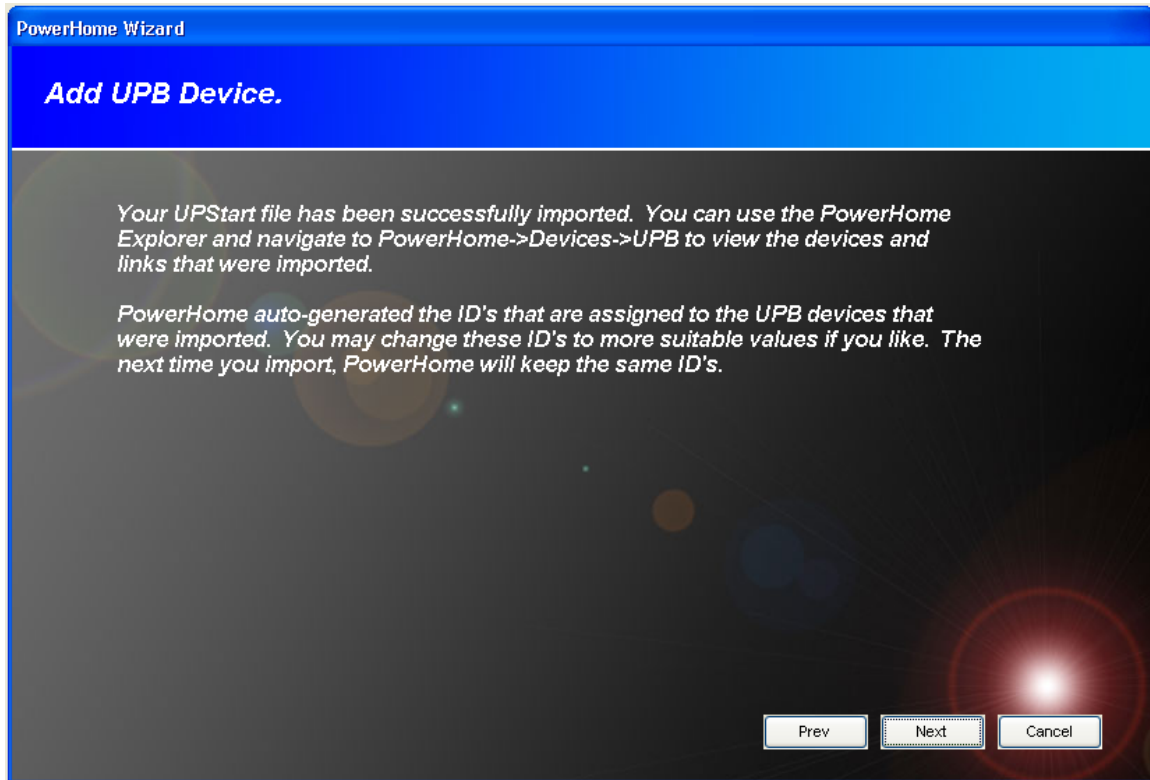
PowerHome Wizard

Add UPB Device.

Your UPStart file has been successfully imported. You can use the PowerHome Explorer and navigate to PowerHome->Devices->UPB to view the devices and links that were imported.

PowerHome auto-generated the ID's that are assigned to the UPB devices that were imported. You may change these ID's to more suitable values if you like. The next time you import, PowerHome will keep the same ID's.

Prev Next Cancel